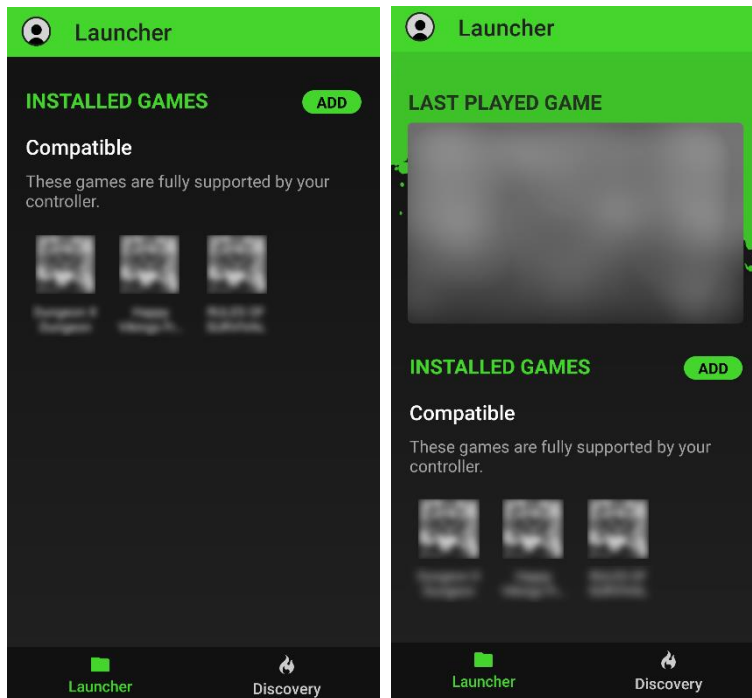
Launcher

INSTALLED GAMES

ADD

Compatible

These games are fully supported by your controller.

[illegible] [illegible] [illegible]

Launcher

Discovery

Launcher

LAST PLAYED GAME

INSTALLED GAMES

ADD

Compatible

These games are fully supported by your controller.

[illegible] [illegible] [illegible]

Launcher

Discovery